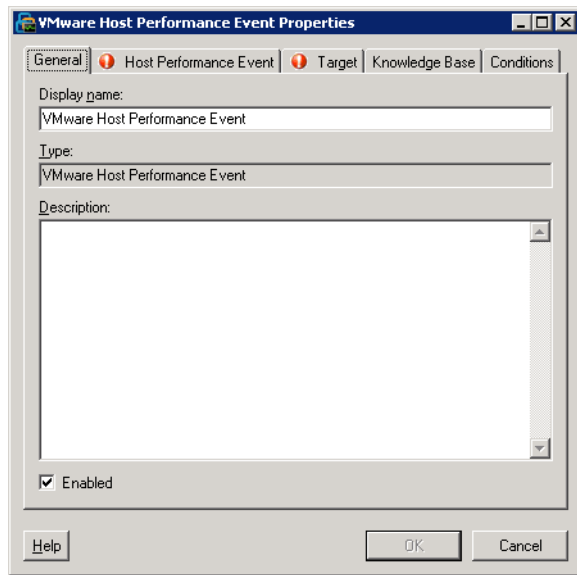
VMware Host Performance Event Properties

General | Host Performance Event | Target | Knowledge Base | Conditions

Display name:
VMware Host Performance Event

Type:
VMware Host Performance Event

Description:

Enabled

Help

OK

Cancel